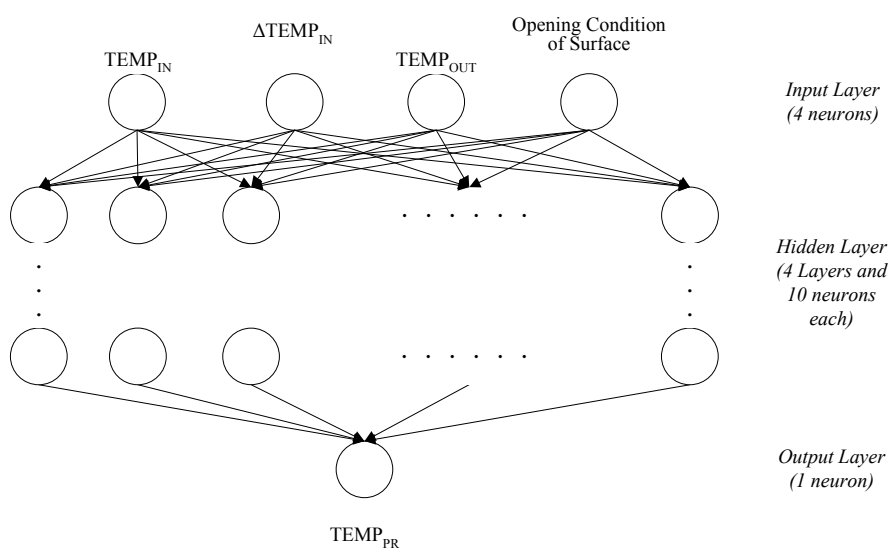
$\Delta TEMP_{IN}$

Opening Condition of Surface

$TEMP_{IN}$

$TEMP_{OUT}$

*Input Layer (4 neurons)*

. . . . . .

*Hidden Layer (4 Layers and 10 neurons each)*

. . . . . .

*Output Layer (1 neuron)*

$TEMP_{PR}$